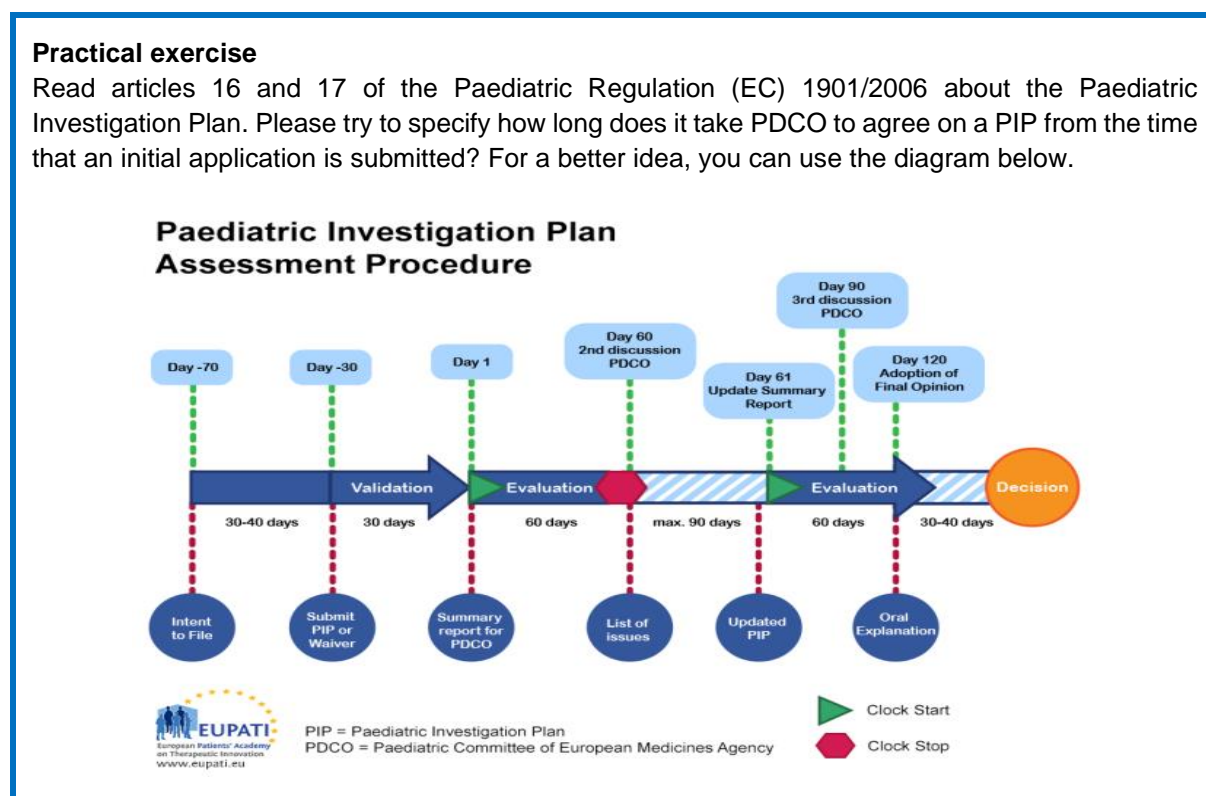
**Practical exercise**

Read articles 16 and 17 of the Paediatric Regulation (EC) 1901/2006 about the Paediatric Investigation Plan. Please try to specify how long does it take PDCO to agree on a PIP from the time that an initial application is submitted? For a better idea, you can use the diagram below.

Paediatric Investigation Plan Assessment Procedure

Day -70
Day -30
Day 1
Day 60 2nd discussion PDCO
Day 61 Update Summary Report
Day 90 3rd discussion PDCO
Day 120 Adoption of Final Opinion

Validation
Evaluation
Evaluation
Decision

30-40 days
30 days
60 days
max. 90 days
60 days
30-40 days

Intent to File
Submit PIP or Waiver
Summary report for PDCO
List of issues
Updated PIP
Oral Explanation

EUPATI
European Patients' Academy on Therapeutic Innovation
www.eupati.eu

PIP = Paediatric Investigation Plan
PDCO = Paediatric Committee of European Medicines Agency

Clock Start
Clock Stop